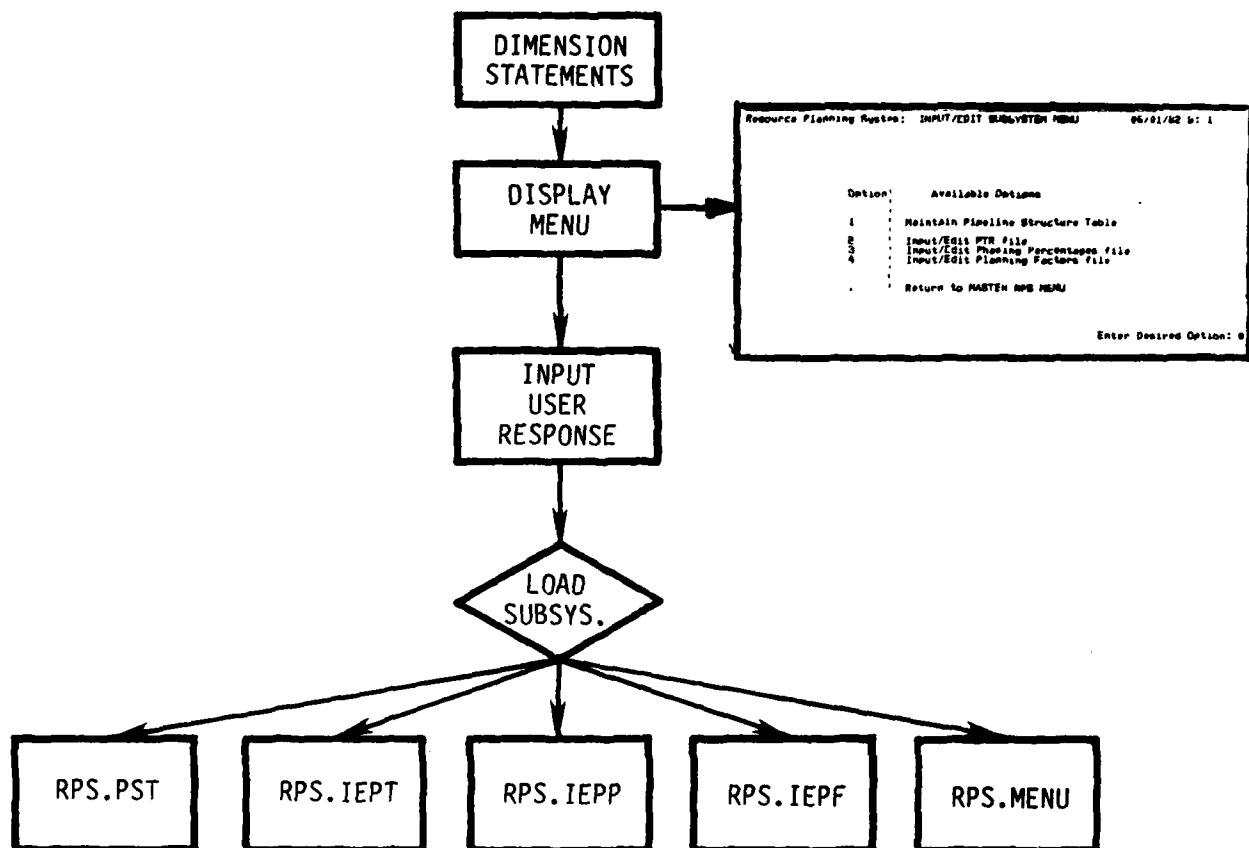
DIMENSION STATEMENTS

DISPLAY MENU

Resource Planning System: INPUT/EDIT SUBSYSTEM MENU 06/01/82 b: 1

Option Available Options

1 Maintain Pipeline Structure Table

2 Input/Edit PTR file
3 Input/Edit Phasing Percentages file
4 Input/Edit Planning Factors file

. Return to MASTER RPS MENU

Enter Desired Option: 0

INPUT USER RESPONSE

LOAD SUBSYS.

RPS.PST

RPS.IEPT

RPS.IEPP

RPS.IEPF

RPS.MENU